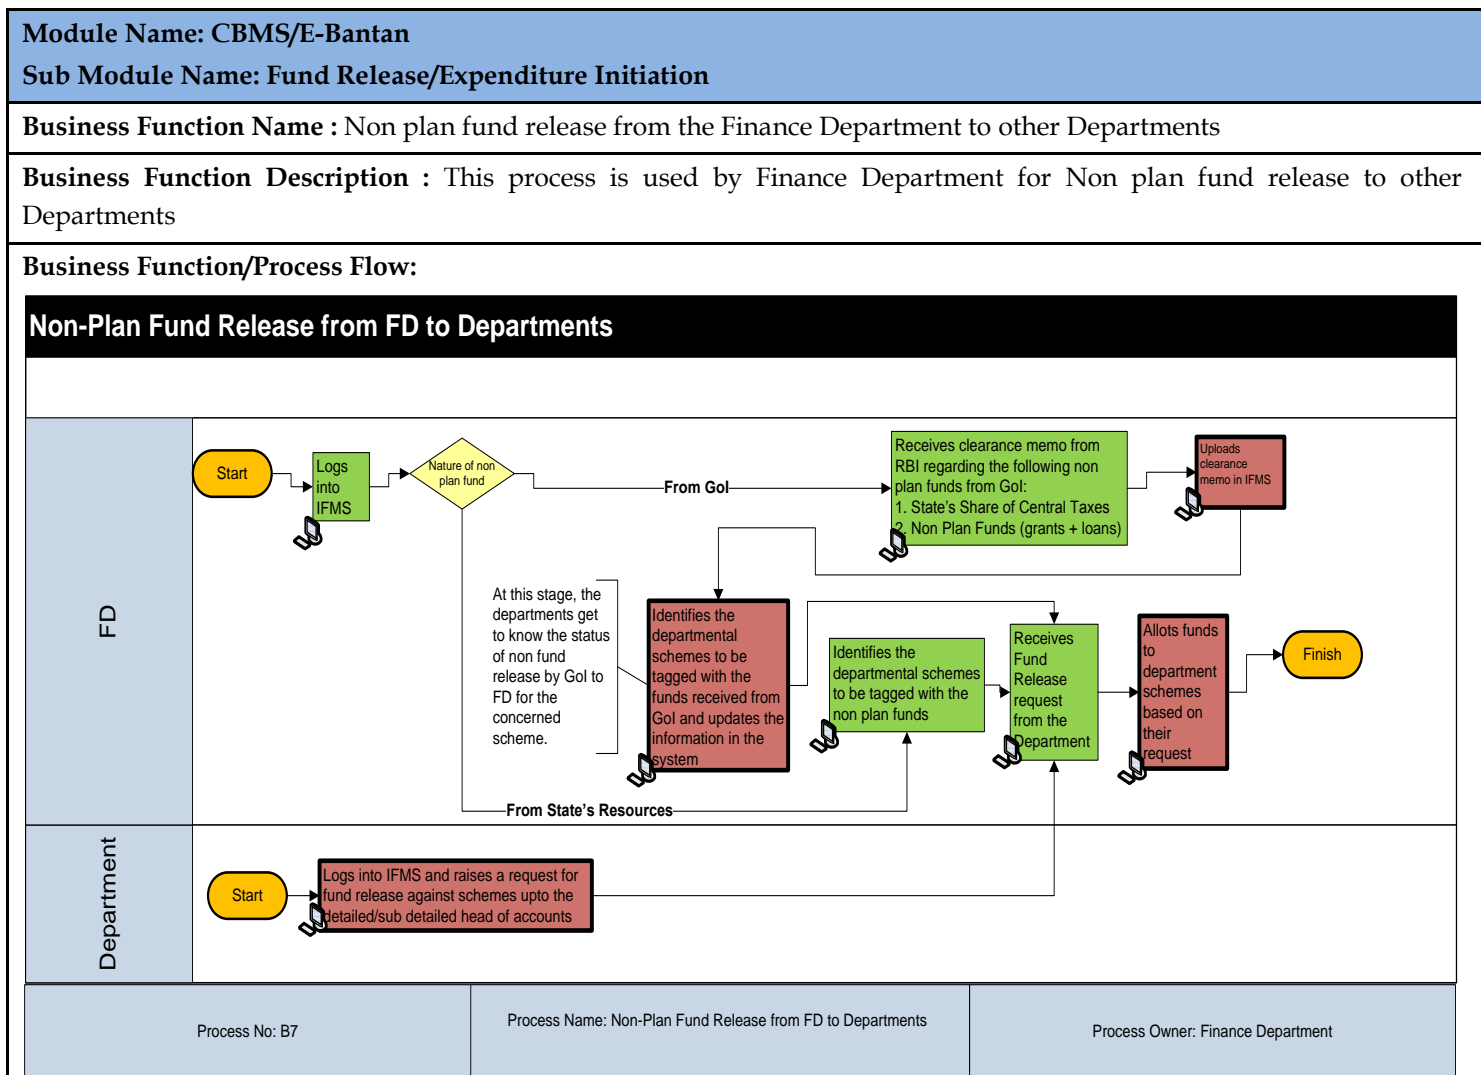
**Module Name: CBMS/E-Bantan**
**Sub Module Name: Fund Release/Expenditure Initiation**

**Business Function Name :** Non plan fund release from the Finance Department to other Departments

**Business Function Description :** This process is used by Finance Department for Non plan fund release to other Departments

**Business Function/Process Flow:**

Non-Plan Fund Release from FD to Departments

FD

Start

Logs into IFMS

Nature of non plan fund

From GoI

Receives clearance memo from RBI regarding the following non plan funds from GoI:
1. State's Share of Central Taxes
2. Non Plan Funds (grants + loans)

Uploads clearance memo in IFMS

At this stage, the departments get to know the status of non fund release by GoI to FD for the concerned scheme.

Identifies the departmental schemes to be tagged with the funds received from GoI and updates the information in the system

Identifies the departmental schemes to be tagged with the non plan funds

Receives Fund Release request from the Department

Allots funds to department schemes based on their request

Finish

From State's Resources

Department

Start

Logs into IFMS and raises a request for fund release against schemes upto the detailed/sub detailed head of accounts

| Process No: B7 | Process Name: Non-Plan Fund Release from FD to Departments | Process Owner: Finance Department |
|---|---|---|